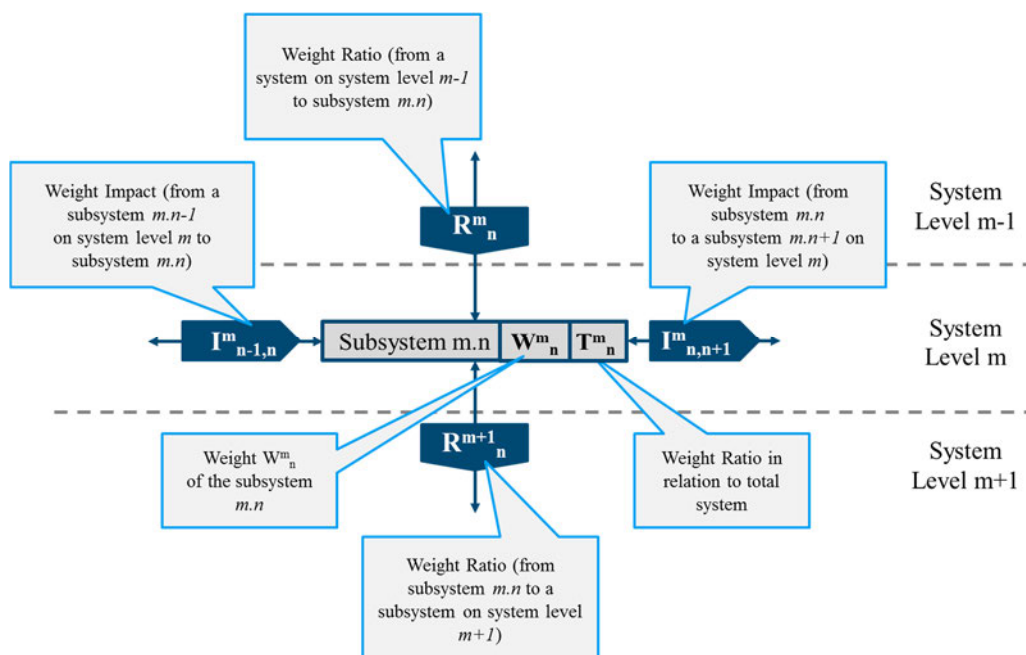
Weight Ratio (from a system on system level *m-1* to subsystem *m.n*)

Weight Impact (from a subsystem *m.n-1* on system level *m* to subsystem *m.n*)

Weight Impact (from subsystem *m.n* to a subsystem *m.n+1* on system level *m*)

System Level m-1

$R^m_n$

System Level m

$I^m_{n-1,n}$

Subsystem m.n

$W^m_n$

$T^m_n$

$I^m_{n,n+1}$

System Level m+1

$R^{m+1}_n$

Weight $W^m_n$ of the subsystem *m.n*

Weight Ratio in relation to total system

Weight Ratio (from subsystem *m.n* to a subsystem on system level *m+1*)